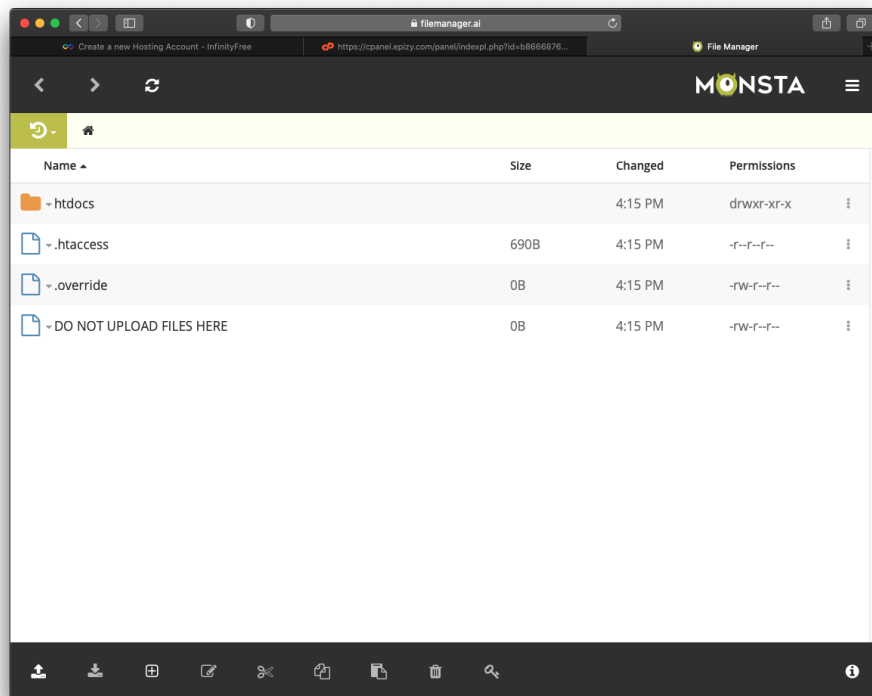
filemanager.ai

Create a new Hosting Account - InfinityFree

https://cpanel.epizy.com/panel/indexpl.php?id=b8666876...

File Manager

MONSTA

| Name ▲ | Size | Changed | Permissions |
|---|---|---|---|
| htdocs | | 4:15 PM | drwxr-xr-x |
| .htaccess | 690B | 4:15 PM | -r--r--r-- |
| .override | 0B | 4:15 PM | -rw-r--r-- |
| DO NOT UPLOAD FILES HERE | 0B | 4:15 PM | -rw-r--r-- |